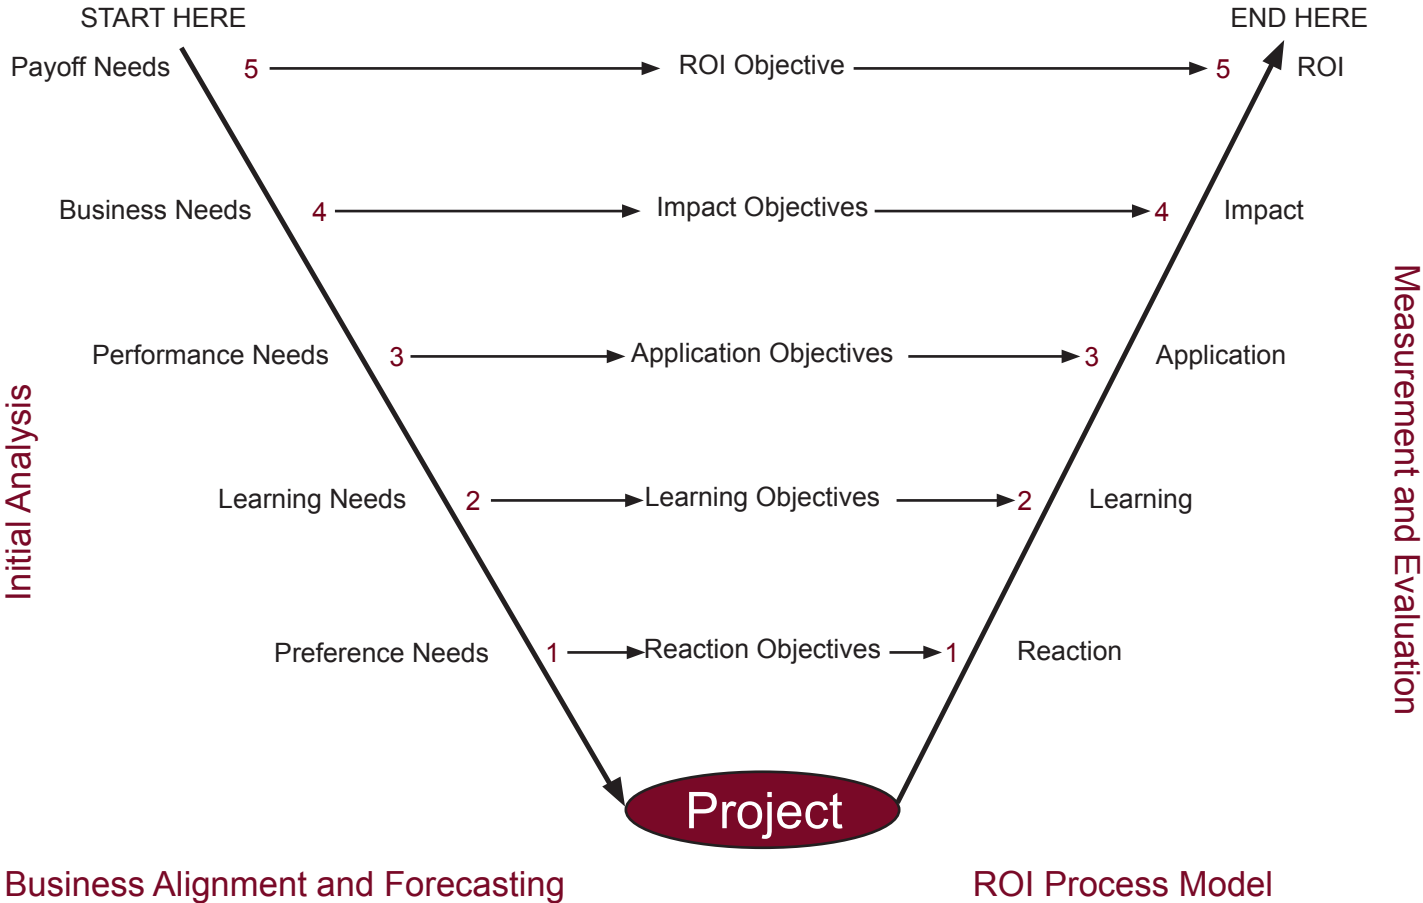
START HERE

END HERE

Payoff Needs 5 ROI Objective 5 ROI

Business Needs 4 Impact Objectives 4 Impact

Performance Needs 3 Application Objectives 3 Application

Learning Needs 2 Learning Objectives 2 Learning

Preference Needs 1 Reaction Objectives 1 Reaction

Initial Analysis

Measurement and Evaluation

Project

Business Alignment and Forecasting

ROI Process Model